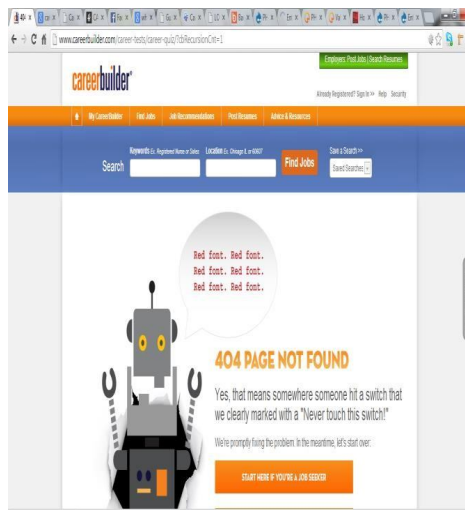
www.careerbuilder.com/career-tests/career-quiz/?cbRecursionCnt=1

careerbuilder®

Employers: Post Jobs | Search Resumes

Already Registered? Sign In >> Help Security

My CareerBuilder Find Jobs Job Recommendations Post Resumes Advice & Resources

Search Keywords Ex. Registered Nurse or Sales Location Ex. Chicago IL or 60607 Find Jobs Save a Search Saved Searches

Red font. Red font.
Red font. Red font.
Red font. Red font.

404 PAGE NOT FOUND

Yes, that means somewhere someone hit a switch that we clearly marked with a "Never touch this switch!"

We're promptly fixing the problem. In the meantime, let's start over:

START HERE IF YOU'RE A JOB SEEKER